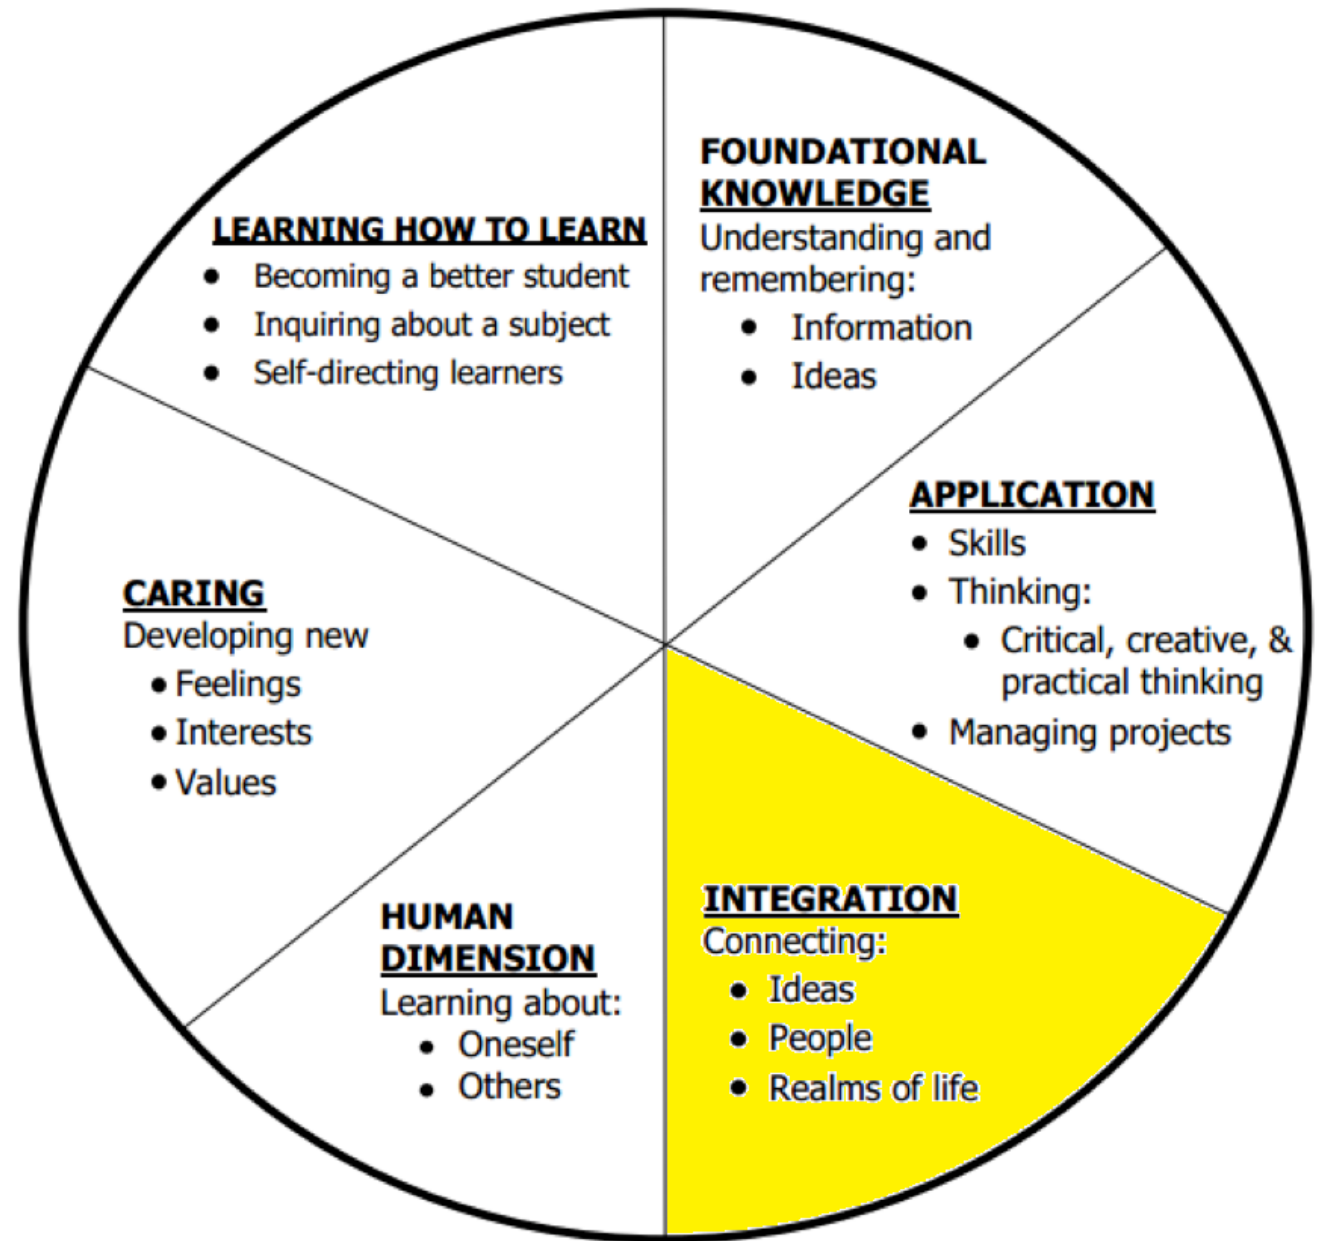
FOUNDATIONAL KNOWLEDGE
Understanding and remembering:
- Information
- Ideas

APPLICATION
- Skills
- Thinking:
  - Critical, creative, & practical thinking
- Managing projects

INTEGRATION
Connecting:
- Ideas
- People
- Realms of life

HUMAN DIMENSION
Learning about:
- Oneself
- Others

CARING
Developing new
- Feelings
- Interests
- Values

LEARNING HOW TO LEARN
- Becoming a better student
- Inquiring about a subject
- Self-directing learners